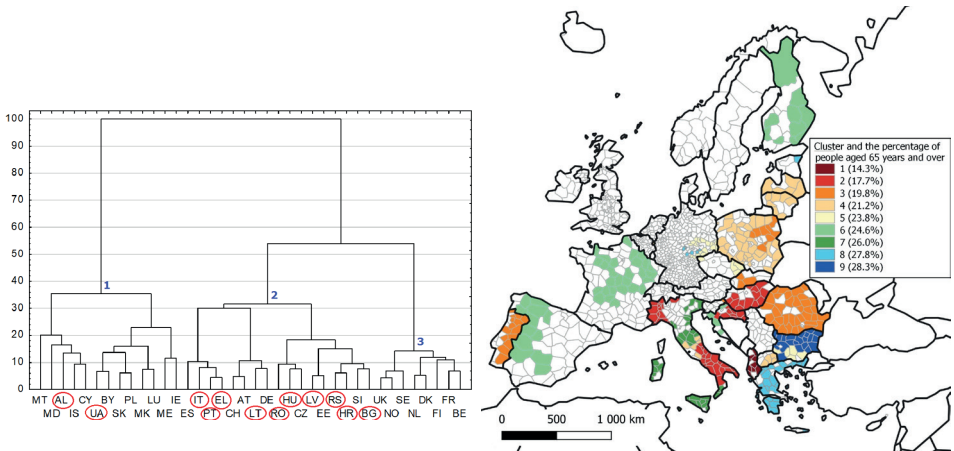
100
90
80
70
60
50
40
30
20
10
0

1
2
3

MT AL CY BY PL LU IE IT EL AT DE HU LV RS SI UK SE DK FR
MD IS UA SK MK ME ES PT CH LT RO CZ EE HR BG NO NL FI BE

Cluster and the percentage of people aged 65 years and over
1 (14.3%)
2 (17.7%)
3 (19.8%)
4 (21.2%)
5 (23.8%)
6 (24.6%)
7 (26.0%)
8 (27.8%)
9 (28.3%)

0 500 1 000 km